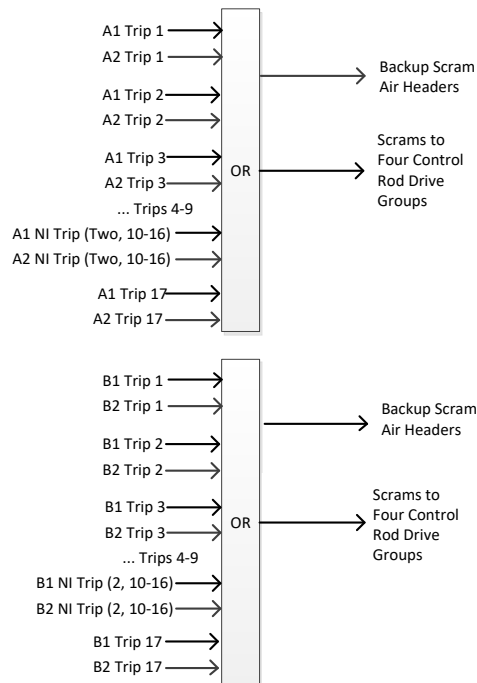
A1 Trip 1
A2 Trip 1
A1 Trip 2
A2 Trip 2
A1 Trip 3
A2 Trip 3
... Trips 4-9
A1 NI Trip (Two, 10-16)
A2 NI Trip (Two, 10-16)
A1 Trip 17
A2 Trip 17

OR

Backup Scram Air Headers

Scrams to Four Control Rod Drive Groups

B1 Trip 1
B2 Trip 1
B1 Trip 2
B2 Trip 2
B1 Trip 3
B2 Trip 3
... Trips 4-9
B1 NI Trip (2, 10-16)
B2 NI Trip (2, 10-16)
B1 Trip 17
B2 Trip 17

OR

Backup Scram Air Headers

Scrams to Four Control Rod Drive Groups